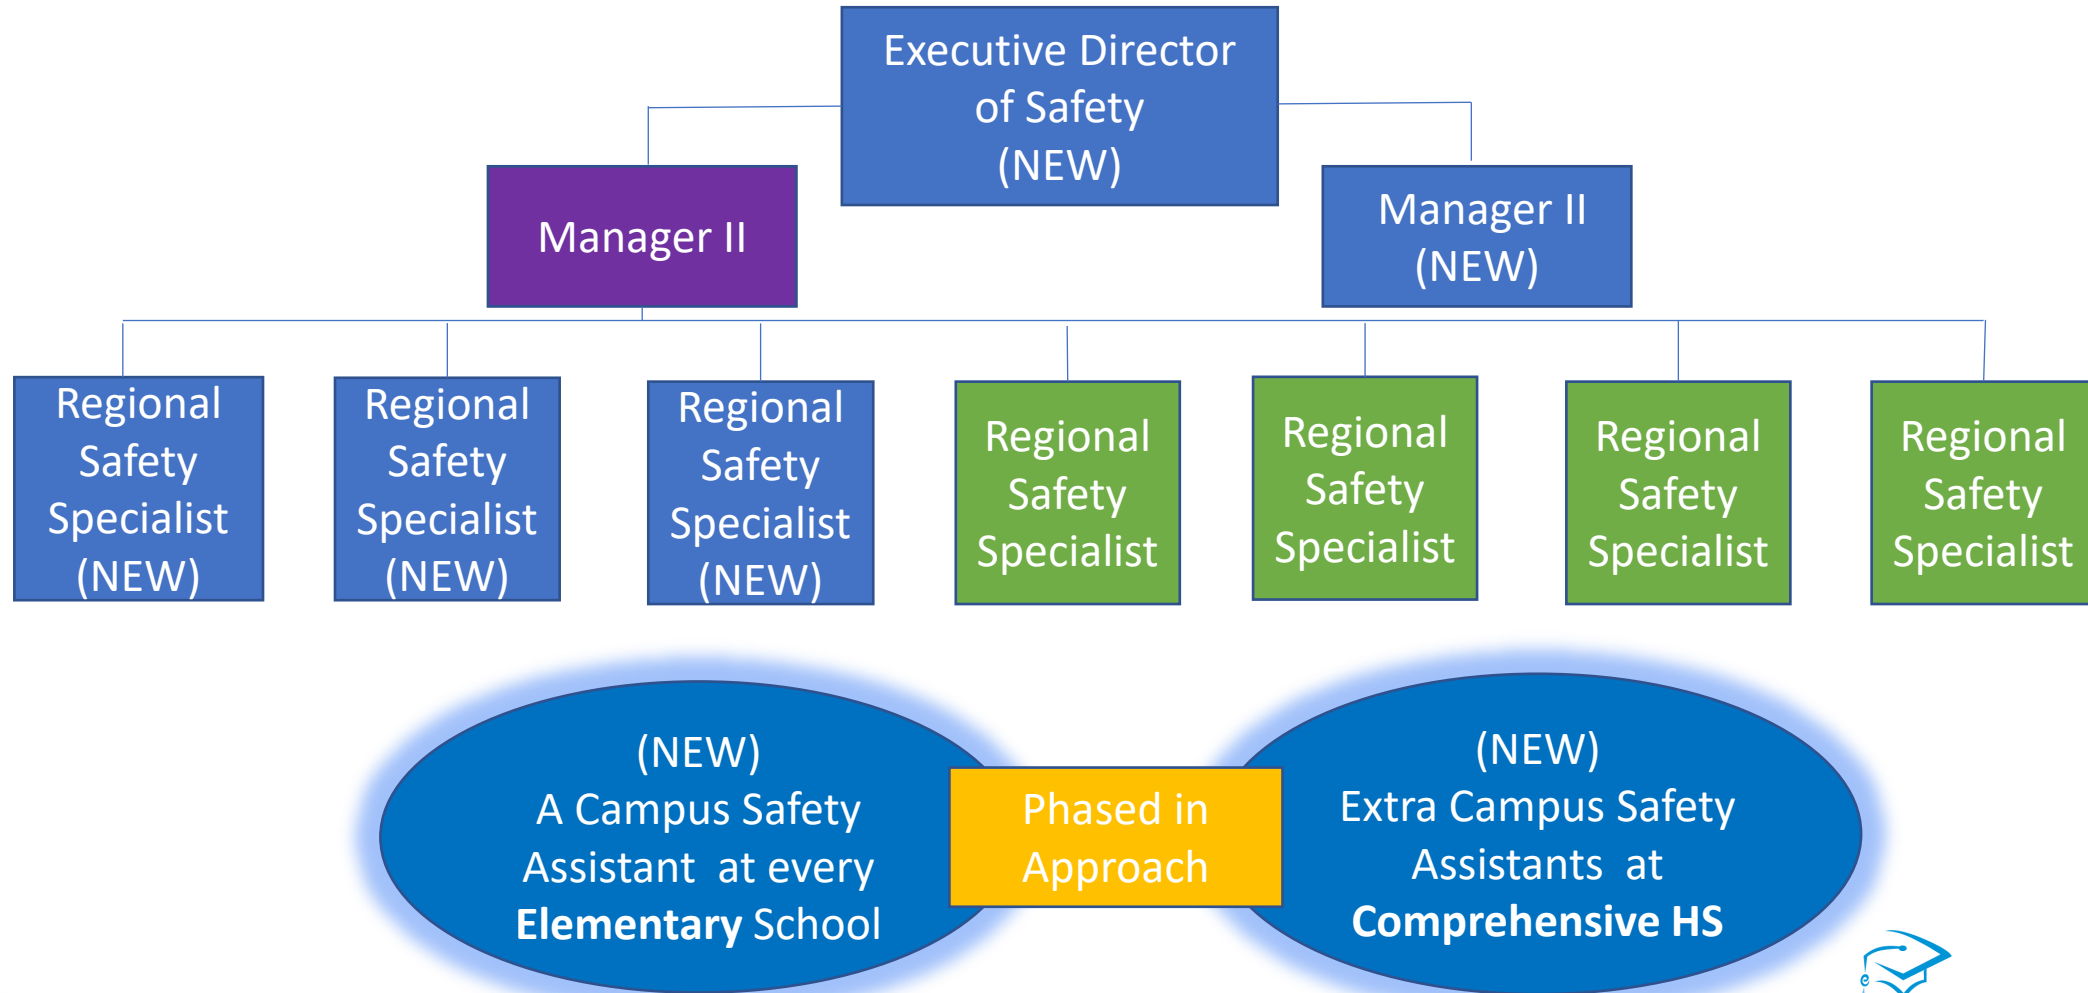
Executive Director of Safety (NEW)

Manager II

Manager II (NEW)

Regional Safety Specialist (NEW)

Regional Safety Specialist (NEW)

Regional Safety Specialist (NEW)

Regional Safety Specialist

Regional Safety Specialist

Regional Safety Specialist

Regional Safety Specialist

(NEW) A Campus Safety Assistant at every **Elementary** School

Phased in Approach

(NEW) Extra Campus Safety Assistants at **Comprehensive HS**